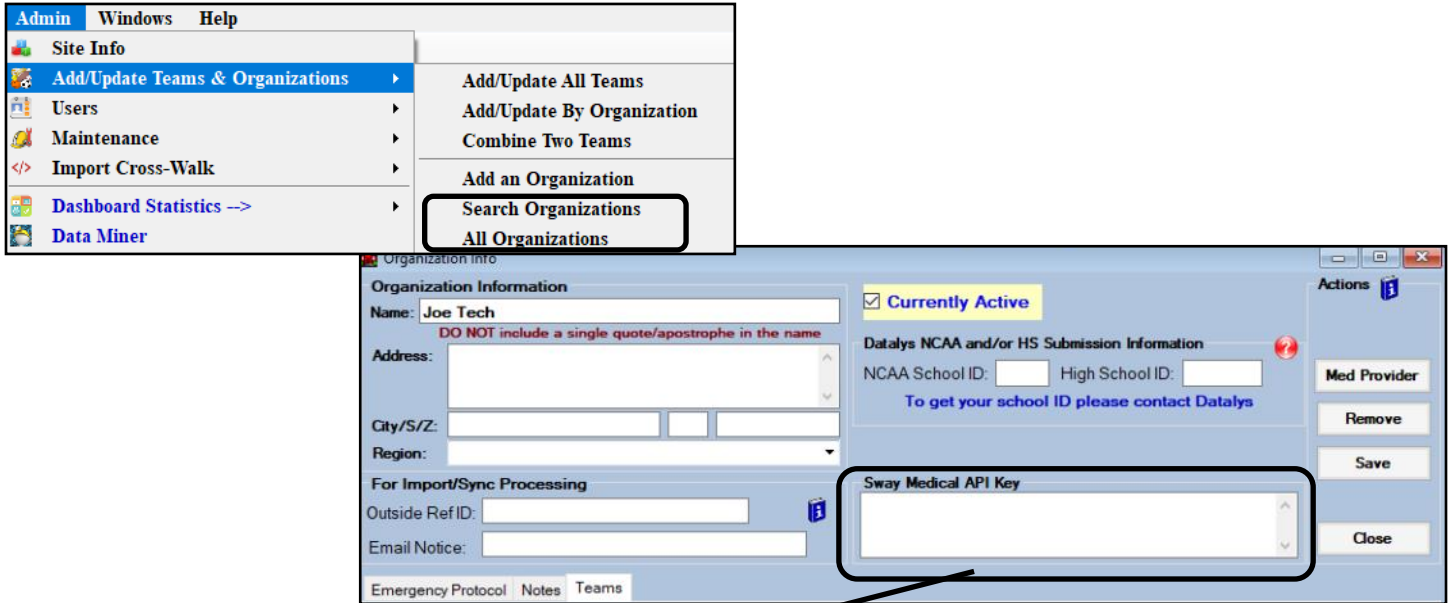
Admin Windows Help

Site Info
Add/Update Teams & Organizations
Users
Maintenance
Import Cross-Walk
Dashboard Statistics -->
Data Miner

Add/Update All Teams
Add/Update By Organization
Combine Two Teams
Add an Organization
Search Organizations
All Organizations

Organization Info

Organization Information
Name: Joe Tech
DO NOT include a single quote/apostrophe in the name
Address:
City/S/Z:
Region:

Currently Active

Datalys NCAA and/or HS Submission Information
NCAA School ID: High School ID:
To get your school ID please contact Datalys

Actions
Med Provider
Remove
Save
Close

For Import/Sync Processing
Outside Ref ID:
Email Notice:

Sway Medical API Key

Emergency Protocol Notes Teams